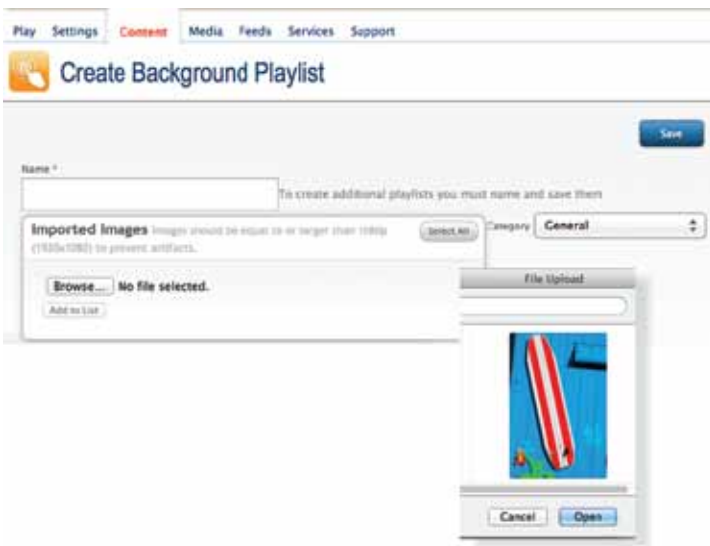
Play Settings Content Media Feeds Services Support

Create Background Playlist

Save

Name *

To create additional playlists you must name and save them

Imported Images Images should be equal to or larger than 1080p (1920x1080) to prevent artifacts.

Select All

Category General

Browse... No file selected.

Add to List

File Upload

Cancel Open